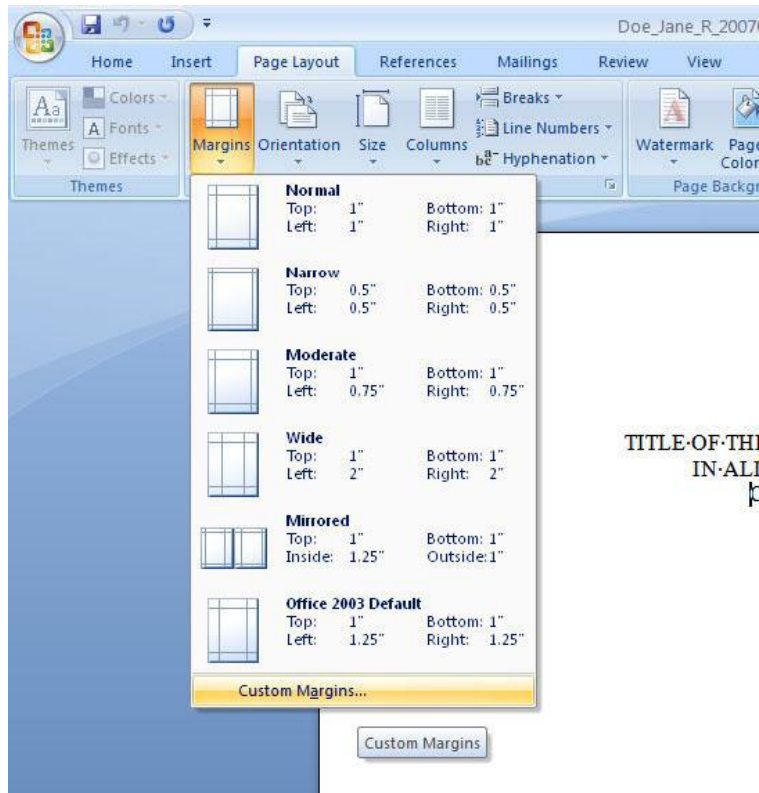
Doe_Jane_R_2007

Home Insert Page Layout References Mailings Review View

Themes
Colors
Fonts
Effects
Themes

Margins Orientation Size Columns

Breaks
Line Numbers
Hyphenation

Watermark Page Color
Page Backgr

Normal
Top: 1" Bottom: 1"
Left: 1" Right: 1"

Narrow
Top: 0.5" Bottom: 0.5"
Left: 0.5" Right: 0.5"

Moderate
Top: 1" Bottom: 1"
Left: 0.75" Right: 0.75"

Wide
Top: 1" Bottom: 1"
Left: 2" Right: 2"

Mirrored
Top: 1" Bottom: 1"
Inside: 1.25" Outside: 1"

Office 2003 Default
Top: 1" Bottom: 1"
Left: 1.25" Right: 1.25"

Custom Margins...

Custom Margins

TITLE·OF·THE
IN·ALI